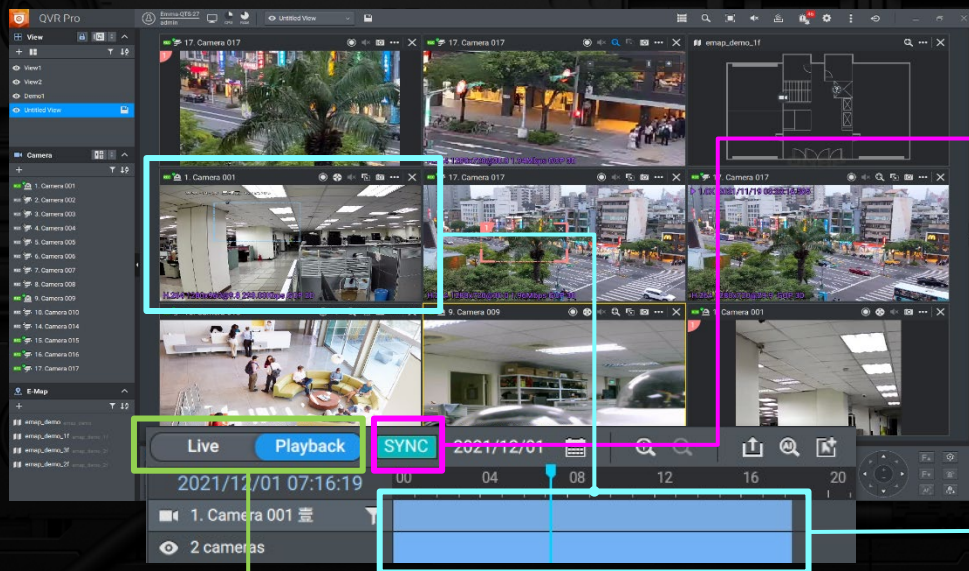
QVR Pro
Untitled View
View
View1
View2
Demo1
Untitled View
Camera
1. Camera 001
2. Camera 002
3. Camera 003
4. Camera 004
5. Camera 005
6. Camera 006
7. Camera 007
8. Camera 008
9. Camera 009
10. Camera 010
14. Camera 014
15. Camera 015
16. Camera 016
17. Camera 017
E-Map
emap_demo
emap_demo_1f
emap_demo_3f
emap_demo_2f
17. Camera 017
17. Camera 017
emap_demo_1f
1. Camera 001
17. Camera 017
17. Camera 017
9. Camera 009
Camera 001
Live
Playback
SYNC
2021/12/01
2021/12/01 07:16:19
00
04
08
12
16
20
1. Camera 001
2 cameras